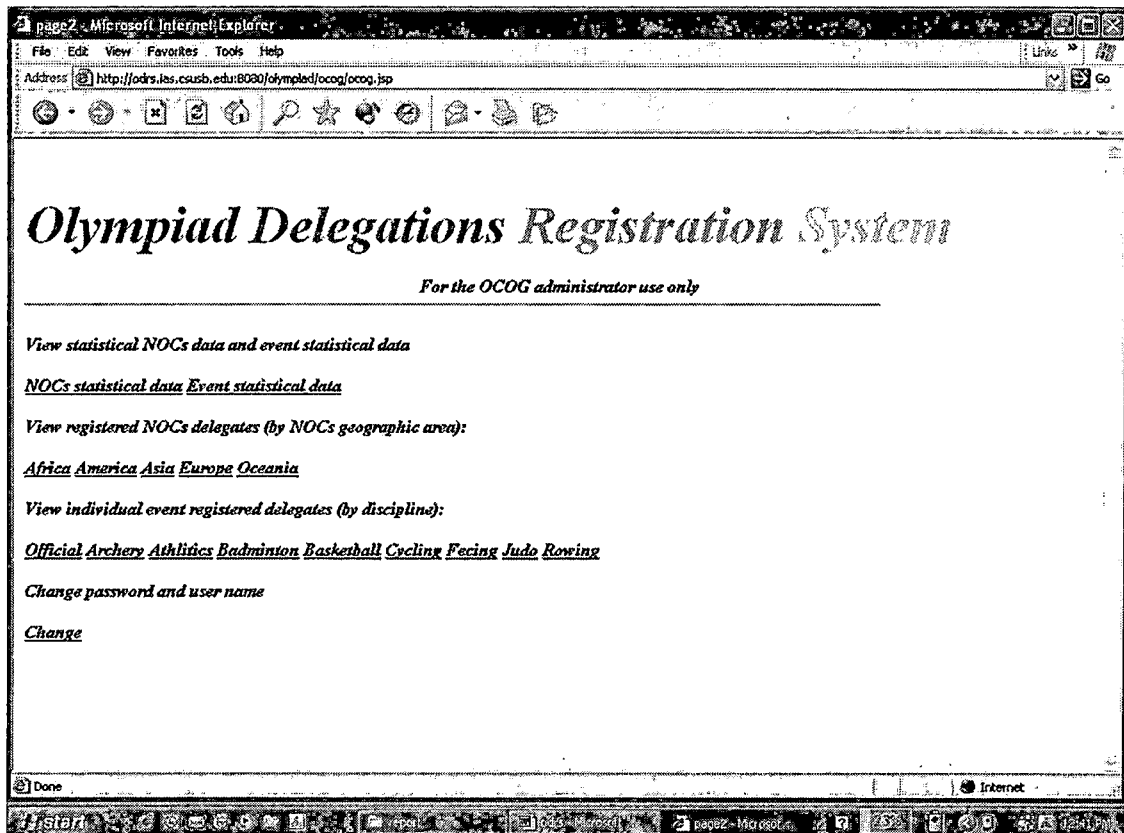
page2 - Microsoft Internet Explorer

File Edit View Favorites Tools Help

Links

Address http://odrs.ias.csusb.edu:8080/olympiad/ocog/ocog.jsp

Go

Olympiad Delegations Registration System

For the OCOG administrator use only

View statistical NOCs data and event statistical data

NOCs statistical data Event statistical data

View registered NOCs delegates (by NOCs geographic area):

Africa America Asia Europe Oceania

View individual event registered delegates (by discipline):

Official Archery Athlitics Badminton Basketball Cycling Fecing Judo Rowing

Change password and user name

Change

Done

Internet

start

page2 - Microsof...

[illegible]